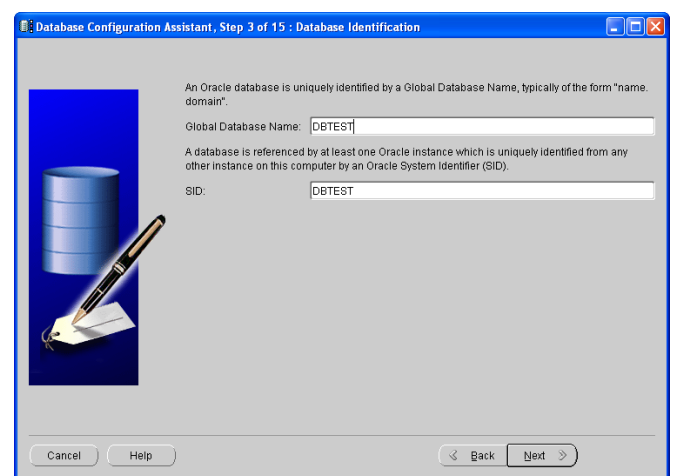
Database Configuration Assistant, Step 3 of 15 : Database Identification

An Oracle database is uniquely identified by a Global Database Name, typically of the form "name.domain".

Global Database Name: DBTEST

A database is referenced by at least one Oracle instance which is uniquely identified from any other instance on this computer by an Oracle System Identifier (SID).

SID: DBTEST

Cancel Help Back Next